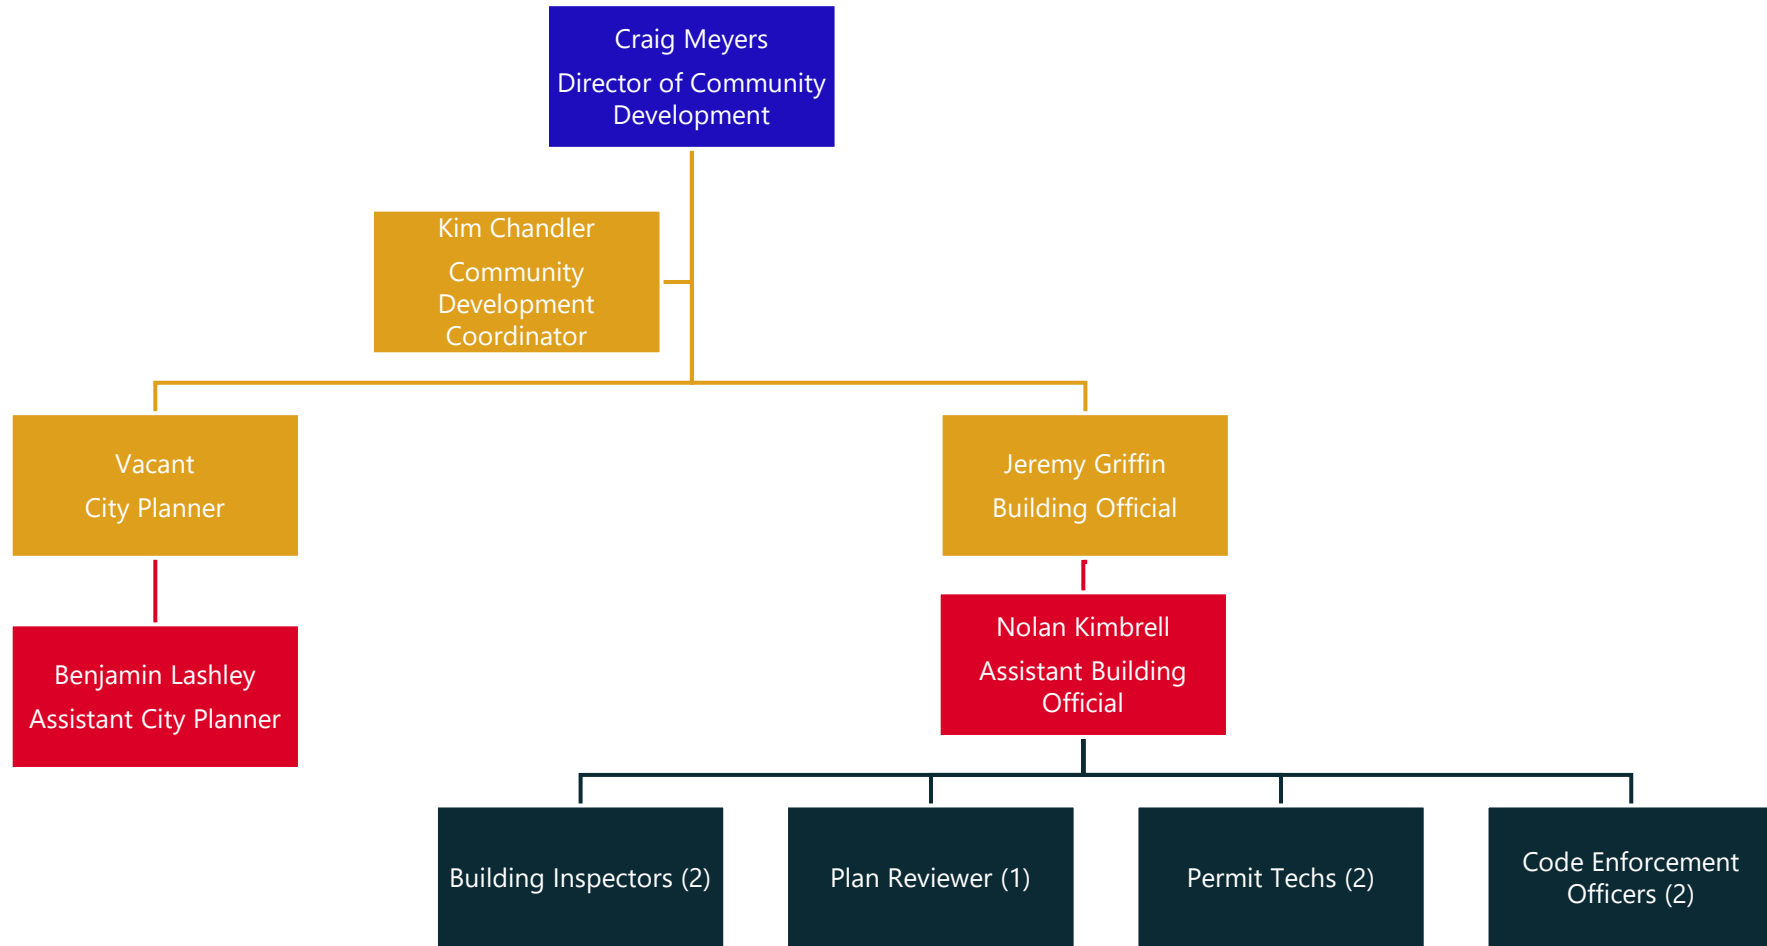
Craig Meyers
Director of Community Development

Kim Chandler
Community Development Coordinator

Vacant
City Planner

Benjamin Lashley
Assistant City Planner

Jeremy Griffin
Building Official

Nolan Kimbrell
Assistant Building Official

Building Inspectors (2)

Plan Reviewer (1)

Permit Techs (2)

Code Enforcement Officers (2)